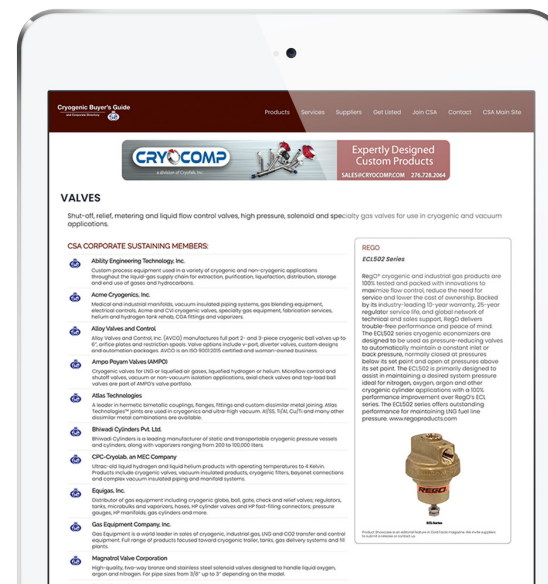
Cryogenic Buyer's Guide

Products Services Suppliers Get Listed Join CSA Contact CSA Main Site

CRYOCOMP
a division of Cryotek, Inc.
Expertly Designed Custom Products
SALES@CRYOCOMP.COM 276.728.2064

VALVES

Shut-off, relief, metering and liquid flow control valves, high pressure, solenoid and specialty gas valves for use in cryogenic and vacuum applications.

CSA CORPORATE SUSTAINING MEMBERS:

Ability Engineering Technology, Inc.
Custom process equipment used in a variety of cryogenic and non-cryogenic applications throughout the liquid-gas supply chain for extraction, purification, liquefaction, distribution, storage and end use of gases and hydrocarbons.

Acme Cryogenics, Inc.
Medical and industrial manifolds, vacuum insulated piping systems, gas blending equipment, electrical controls, Acme and CVI cryogenic valves, specialty gas equipment, fabrication services, helium and hydrogen tank rehab, CGA fittings and vaporizers.

Alloy Valves and Control
Alloy Valves and Control, Inc. (AVCO) manufactures full port 2- and 3-piece cryogenic ball valves up to 6", orifice plates and restriction spools. Valve options include v-port, diverter valves, custom designs and automation packages. AVCO is an ISO 9001:2015 certified and woman-owned business.

Ampo Poyam Valves (AMPO)
Cryogenic valves for LNG or liquefied air gases, liquefied hydrogen or helium. Microflow control and shutoff valves, vacuum or non-vacuum isolation applications, axial check valves and top-load ball valves are part of AMPO's valve portfolio.

Atlas Technologies
A leader in hermetic bimetallic couplings, flanges, fittings and custom dissimilar metal joining. Atlas Technologies™ joints are used in cryogenics and ultra-high vacuum. Al/SS, Ti/Al, Cu/Ti and many other dissimilar metal combinations are available.

Bhiwadi Cylinders Pvt. Ltd.
Bhiwadi Cylinders is a leading manufacturer of static and transportable cryogenic pressure vessels and cylinders, along with vaporizers ranging from 200 to 100,000 liters.

CPC-Cryolab, an MEC Company
Ultra-old liquid hydrogen and liquid helium products with operating temperatures to 4 Kelvin. Products include cryogenic valves, vacuum insulated products, cryogenic filters, bayonet connections and complex vacuum insulated piping and manifold systems.

Equigas, Inc.
Distributor of gas equipment including cryogenic globe, ball, gate, check and relief valves; regulators, tanks, microbulks and vaporizers, hoses, HP cylinder valves and HP fast-filling connectors; pressure gauges, HP manifolds, gas cylinders and more.

Gas Equipment Company, Inc.
Gas Equipment is a world leader in sales of cryogenic, industrial gas, LNG and CO2 transfer and control equipment. Full range of products focused toward cryogenic trailer, tanks, gas delivery systems and fill plants.

Magnatrol Valve Corporation
High-quality, two-way bronze and stainless steel solenoid valves designed to handle liquid oxygen, argon and nitrogen. For pipe sizes from 3/8" up to 3" depending on the model.

REGO
ECL502 Series

RegO® cryogenic and industrial gas products are 100% tested and packed with innovations to maximize flow control, reduce the need for service and lower the cost of ownership. Backed by its industry-leading 10-year warranty, 25-year regulator service life, and global network of technical and sales support, RegO delivers trouble-free performance and peace of mind. The ECL502 series cryogenic economizers are designed to be used as pressure-reducing valves to automatically maintain a constant inlet or back pressure, normally closed at pressures below its set point and open at pressures above its set point. The ECL502 is primarily designed to assist in maintaining a desired system pressure ideal for nitrogen, oxygen, argon and other cryogenic cylinder applications with a 100% performance improvement over RegO's ECL series. The ECL502 series offers outstanding performance for maintaining LNG fuel line pressure. www.regoproducts.com

REGO

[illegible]